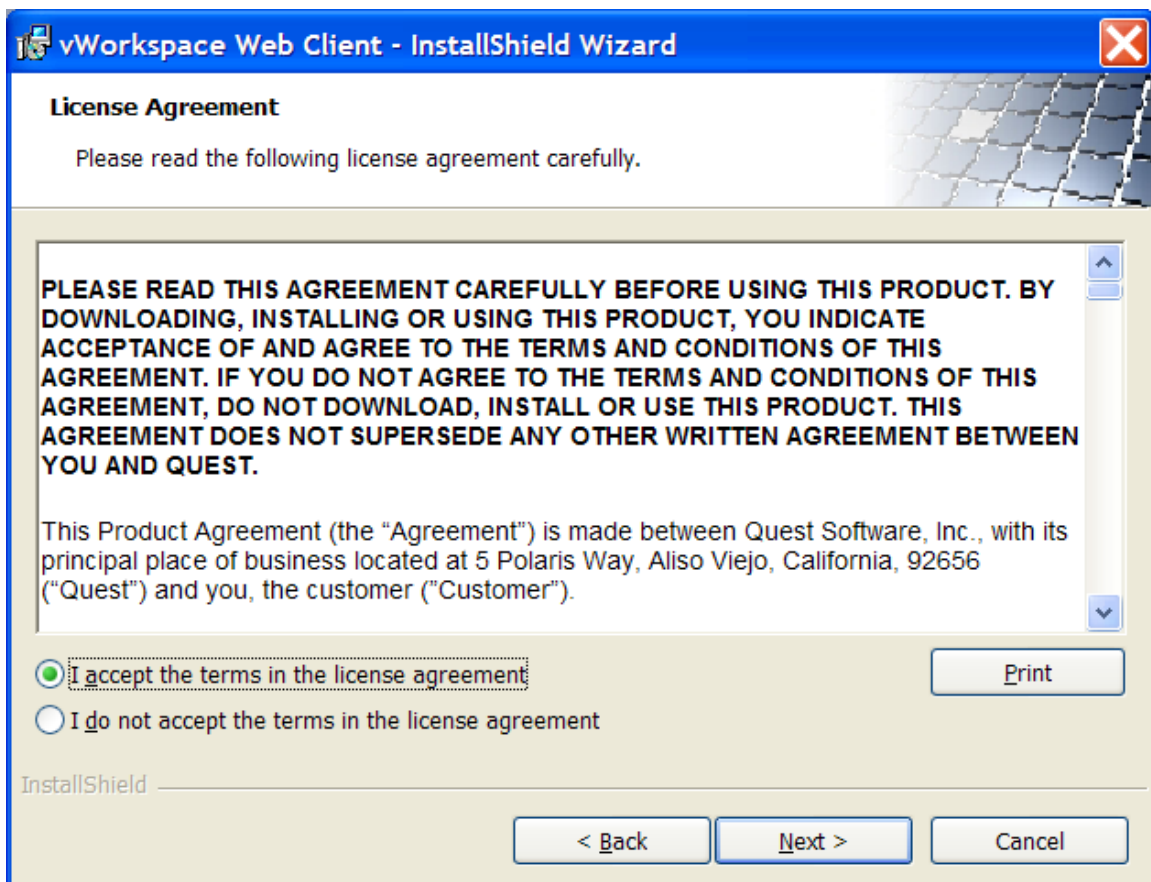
vWorkspace Web Client - InstallShield Wizard

License Agreement

Please read the following license agreement carefully.

PLEASE READ THIS AGREEMENT CAREFULLY BEFORE USING THIS PRODUCT. BY DOWNLOADING, INSTALLING OR USING THIS PRODUCT, YOU INDICATE ACCEPTANCE OF AND AGREE TO THE TERMS AND CONDITIONS OF THIS AGREEMENT. IF YOU DO NOT AGREE TO THE TERMS AND CONDITIONS OF THIS AGREEMENT, DO NOT DOWNLOAD, INSTALL OR USE THIS PRODUCT. THIS AGREEMENT DOES NOT SUPERSEDE ANY OTHER WRITTEN AGREEMENT BETWEEN YOU AND QUEST.

This Product Agreement (the “Agreement”) is made between Quest Software, Inc., with its principal place of business located at 5 Polaris Way, Aliso Viejo, California, 92656 (“Quest”) and you, the customer (”Customer”).

I accept the terms in the license agreement

I do not accept the terms in the license agreement

Print

InstallShield

< Back

Next >

Cancel